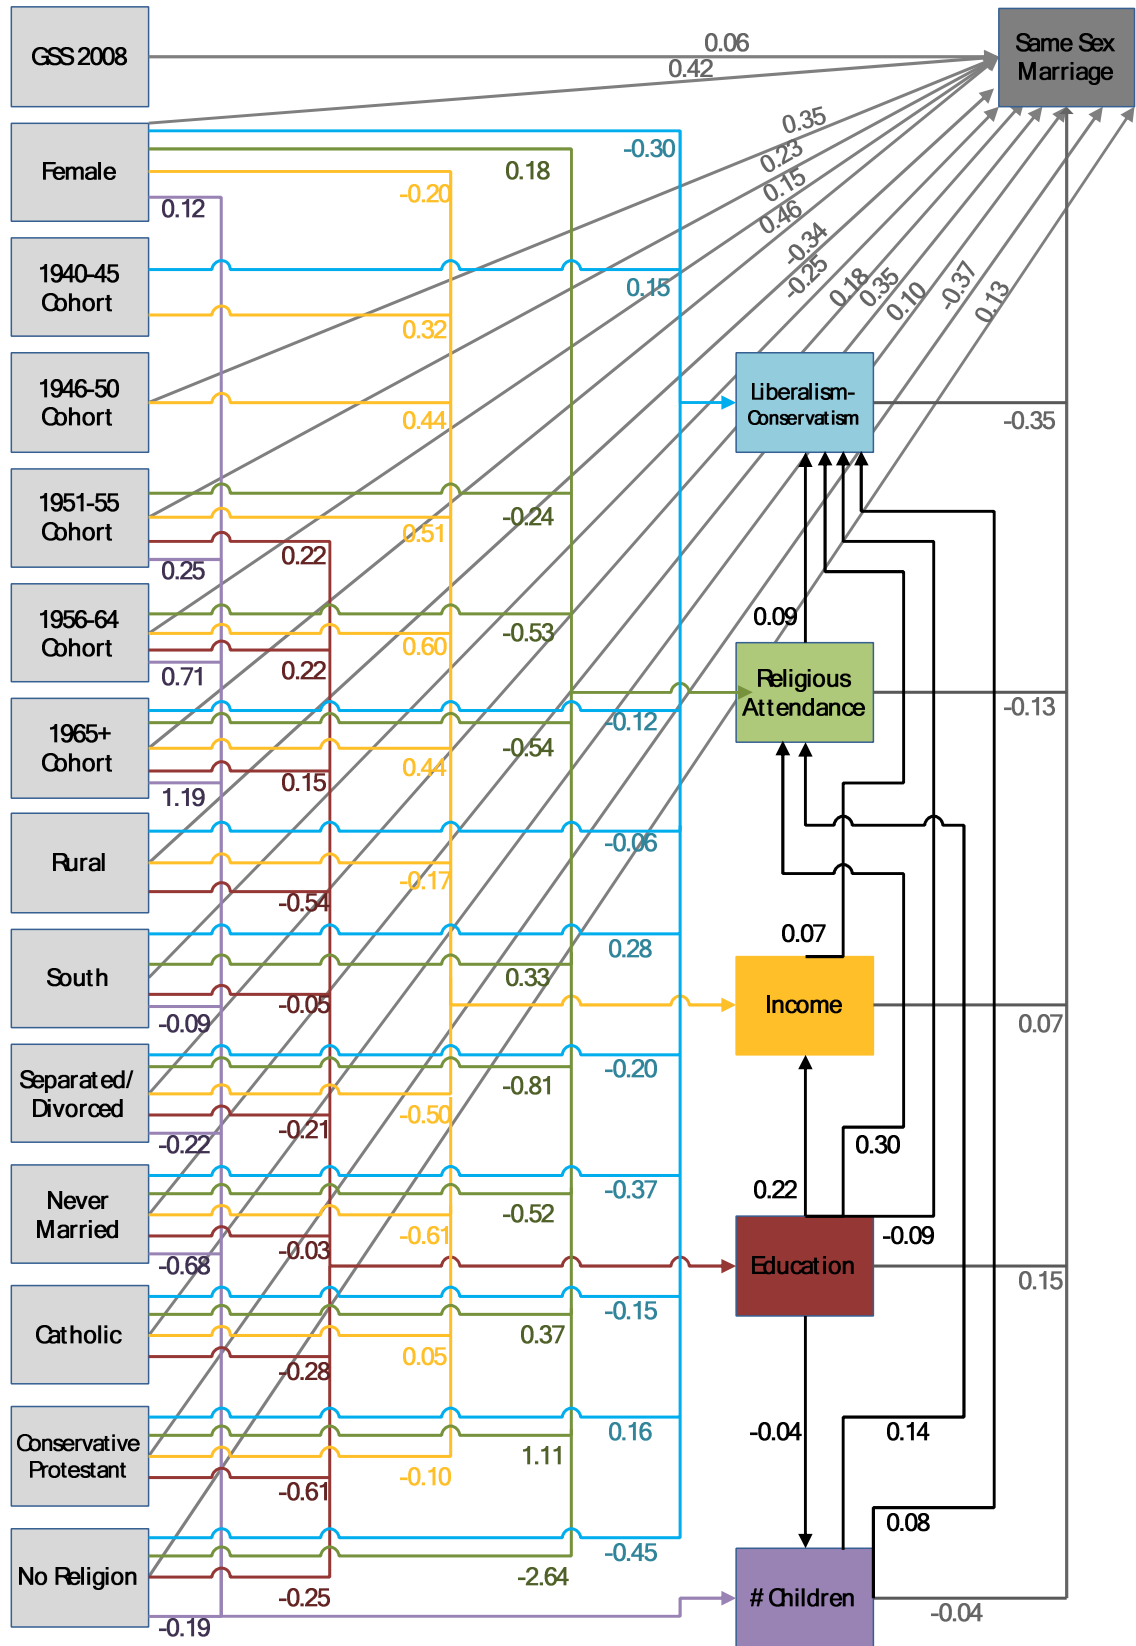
GSS 2008
Same Sex Marriage
0.06
0.42
Female
0.35
0.23
0.15
0.46
-0.34
-0.25
0.18
0.35
0.10
-0.37
0.13
-0.30
0.18
-0.20
0.12
1940-45 Cohort
0.15
0.32
1946-50 Cohort
0.44
Liberalism-Conservatism
-0.35
1951-55 Cohort
-0.24
0.51
0.22
0.25
1956-64 Cohort
-0.53
0.60
0.22
0.71
0.09
Religious Attendance
-0.13
1965+ Cohort
-0.12
-0.54
0.44
0.15
1.19
Rural
-0.06
-0.17
-0.54
South
0.28
0.33
-0.05
-0.09
0.07
Income
0.07
Separated/ Divorced
-0.20
-0.81
-0.50
-0.21
-0.22
0.30
Never Married
-0.37
-0.52
-0.61
-0.03
-0.68
0.22
Education
-0.09
0.15
Catholic
-0.15
0.37
0.05
-0.28
Conservative Protestant
0.16
1.11
-0.10
-0.61
-0.04
0.14
0.08
No Religion
-0.45
-2.64
-0.25
-0.19
# Children
-0.04